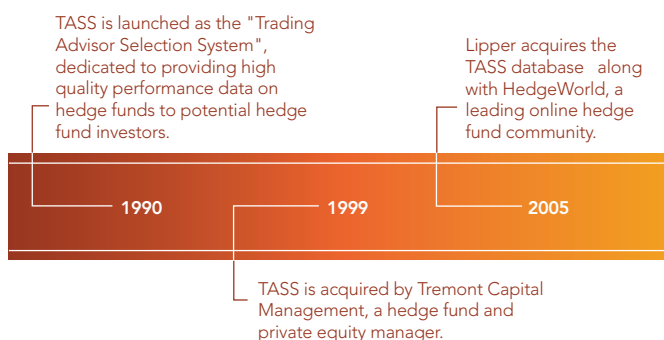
TASS is launched as the "Trading Advisor Selection System", dedicated to providing high quality performance data on hedge funds to potential hedge fund investors.

Lipper acquires the TASS database along with HedgeWorld, a leading online hedge fund community.

1990

1999

2005

TASS is acquired by Tremont Capital Management, a hedge fund and private equity manager.